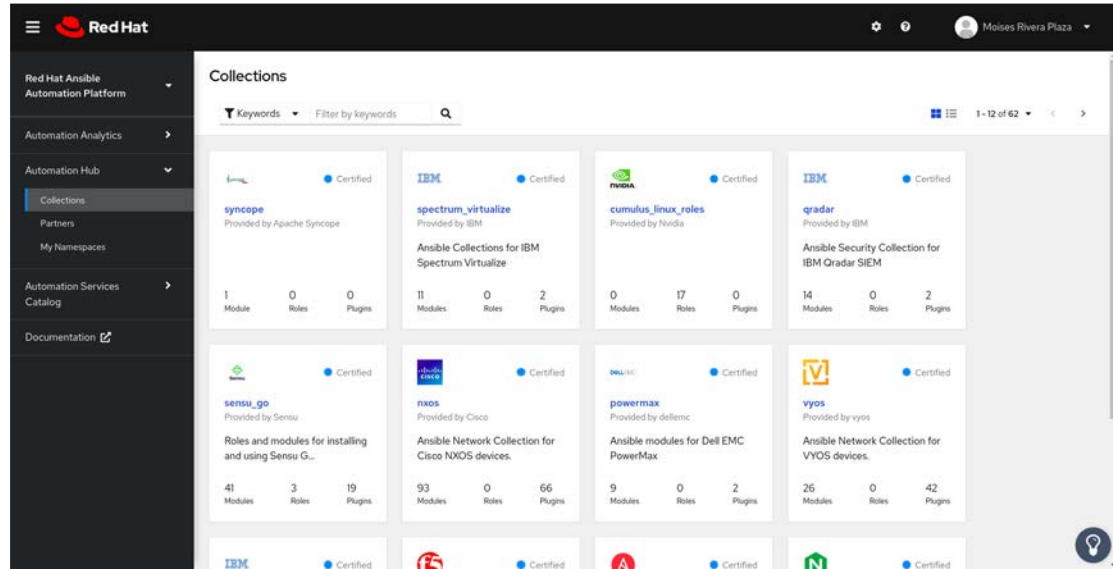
Red Hat

Moises Rivera Plaza

Red Hat Ansible Automation Platform

Automation Analytics

Automation Hub

Collections

Partners

My Namespaces

Automation Services Catalog

Documentation

Collections

Keywords

Filter by keywords

1 - 12 of 62

Certified

syncope

Provided by Apache Syncope

1 Module 0 Roles 0 Plugins

IBM

Certified

spectrum_virtualize

Provided by IBM

Ansible Collections for IBM Spectrum Virtualize

11 Modules 0 Roles 2 Plugins

NVIDIA

Certified

cumulus_linux_roles

Provided by Nvidia

0 Modules 17 Roles 0 Plugins

IBM

Certified

qradar

Provided by IBM

Ansible Security Collection for IBM Qradar SIEM

14 Modules 0 Roles 2 Plugins

Sensu

Certified

sensu_go

Provided by Sensu

Roles and modules for installing and using Sensu G...

41 Modules 3 Roles 19 Plugins

cisco

Certified

nxos

Provided by Cisco

Ansible Network Collection for Cisco NXOS devices.

93 Modules 0 Roles 66 Plugins

DELL EMC

Certified

powermax

Provided by dellemc

Ansible modules for Dell EMC PowerMax

9 Modules 0 Roles 2 Plugins

V

Certified

vyos

Provided by vyos

Ansible Network Collection for VYOS devices.

26 Modules 0 Roles 42 Plugins

IBM

Certified

Certified

Certified

Certified